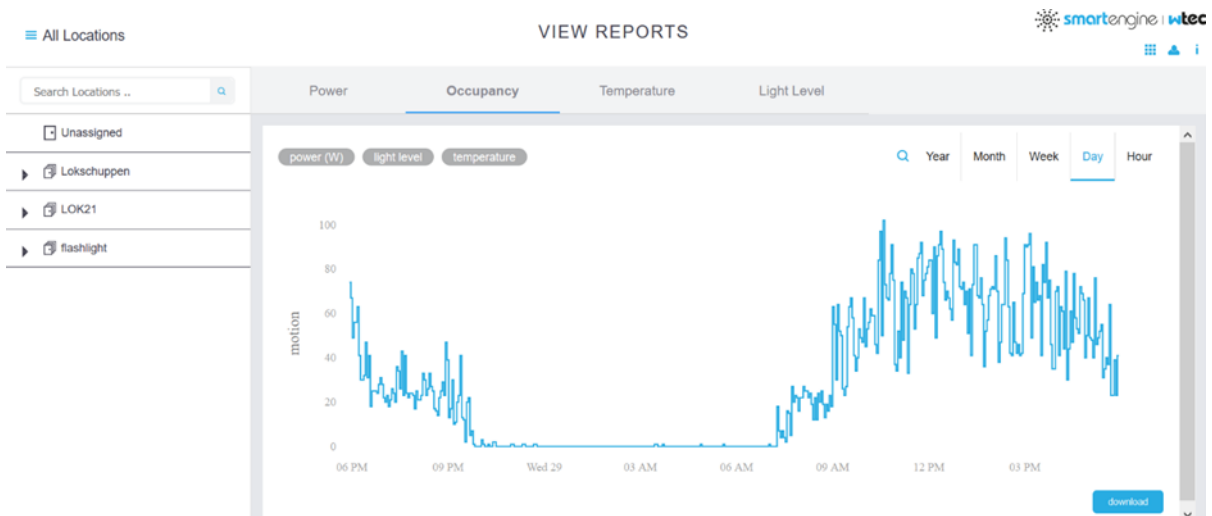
≡ All Locations

VIEW REPORTS

smartengine | wtec

Search Locations ..

Unassigned

Lokschuppen

LOK21

flashlight

Power

Occupancy

Temperature

Light Level

power (W)

light level

temperature

Year

Month

Week

Day

Hour

100

80

60

40

20

0

motion

06 PM

09 PM

Wed 29

03 AM

06 AM

09 AM

12 PM

03 PM

download